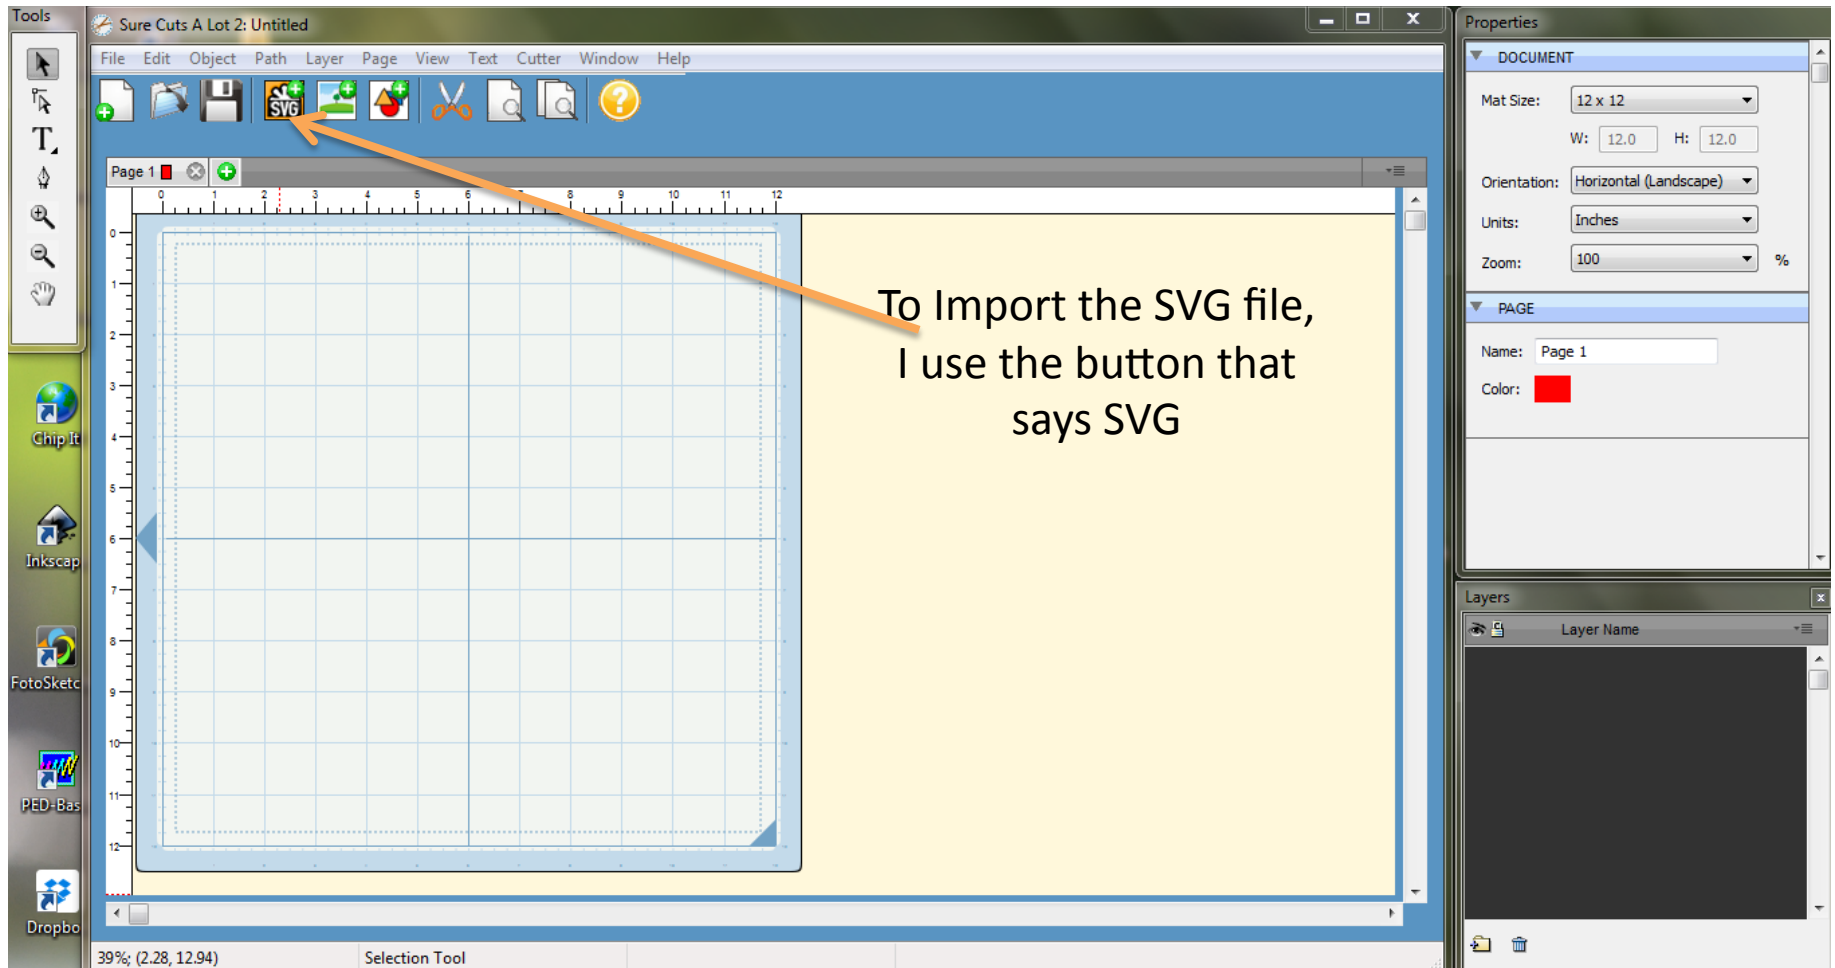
Tools

Sure Cuts A Lot 2: Untitled

File Edit Object Path Layer Page View Text Cutter Window Help

SVG

Page 1

0 1 2 3 4 5 6 7 8 9 10 11 12

0 1 2 3 4 5 6 7 8 9 10 11 12

To Import the SVG file, I use the button that says SVG

Chip It

Inkscap

FotoSketc

PED-Bas

Dropbo

39%; (2.28, 12.94)

Selection Tool

Properties

DOCUMENT

Mat Size: 12 x 12

W: 12.0 H: 12.0

Orientation: Horizontal (Landscape)

Units: Inches

Zoom: 100 %

PAGE

Name: Page 1

Color:

Layers

Layer Name